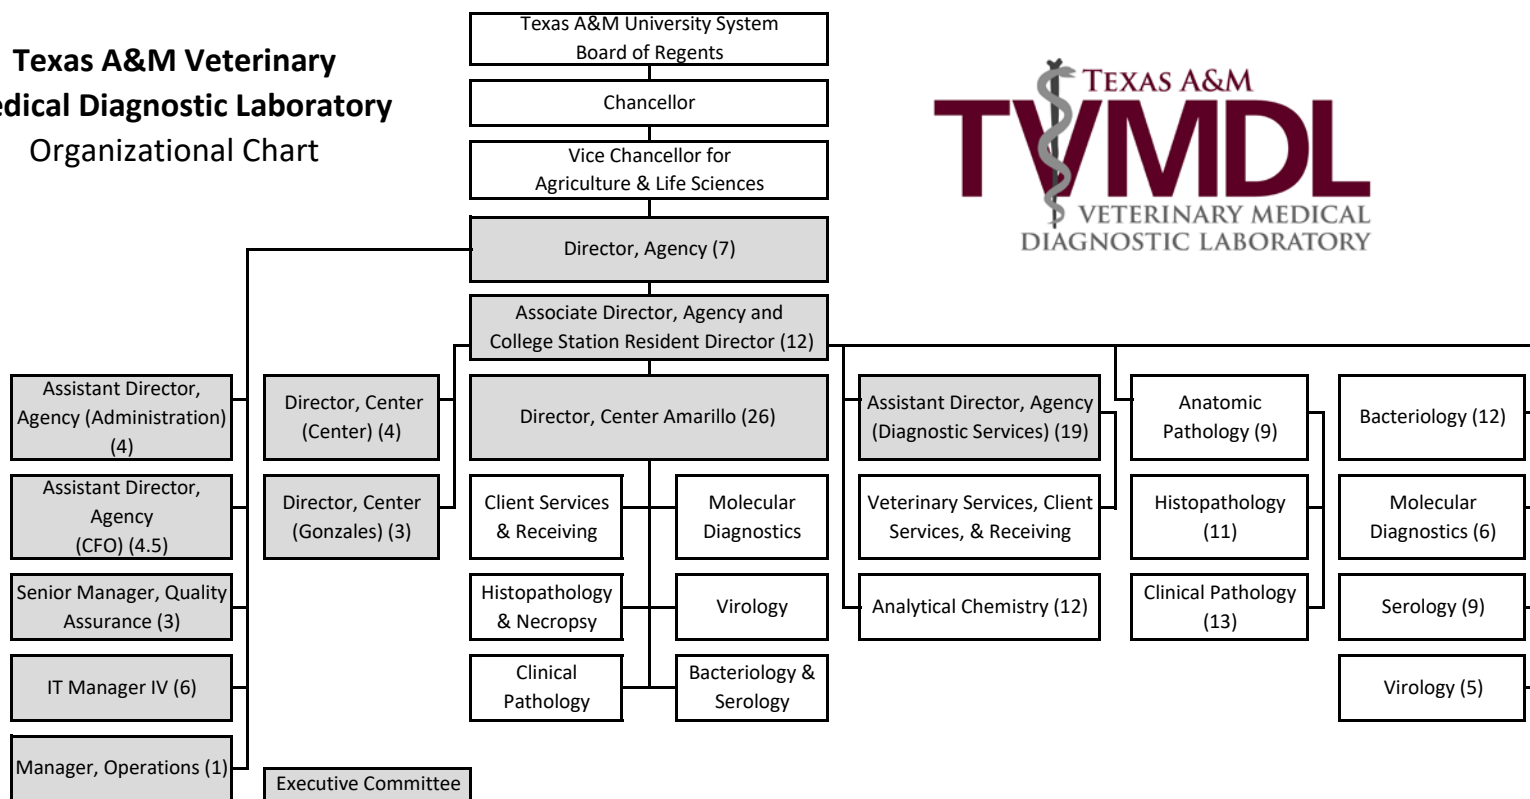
Texas A&M Veterinary
edical Diagnostic Laboratory
Organizational Chart

Texas A&M University System Board of Regents

Chancellor

Vice Chancellor for Agriculture & Life Sciences

TEXAS A&M
TVMDL
VETERINARY MEDICAL
DIAGNOSTIC LABORATORY

Director, Agency (7)

Associate Director, Agency and College Station Resident Director (12)

Assistant Director, Agency (Administration) (4)

Assistant Director, Agency (CFO) (4.5)

Senior Manager, Quality Assurance (3)

IT Manager IV (6)

Manager, Operations (1)

Director, Center (Center) (4)

Director, Center (Gonzales) (3)

Executive Committee

Director, Center Amarillo (26)

Client Services & Receiving

Molecular Diagnostics

Histopathology & Necropsy

Virology

Clinical Pathology

Bacteriology & Serology

Assistant Director, Agency (Diagnostic Services) (19)

Veterinary Services, Client Services, & Receiving

Analytical Chemistry (12)

Anatomic Pathology (9)

Histopathology (11)

Clinical Pathology (13)

Bacteriology (12)

Molecular Diagnostics (6)

Serology (9)

Virology (5)